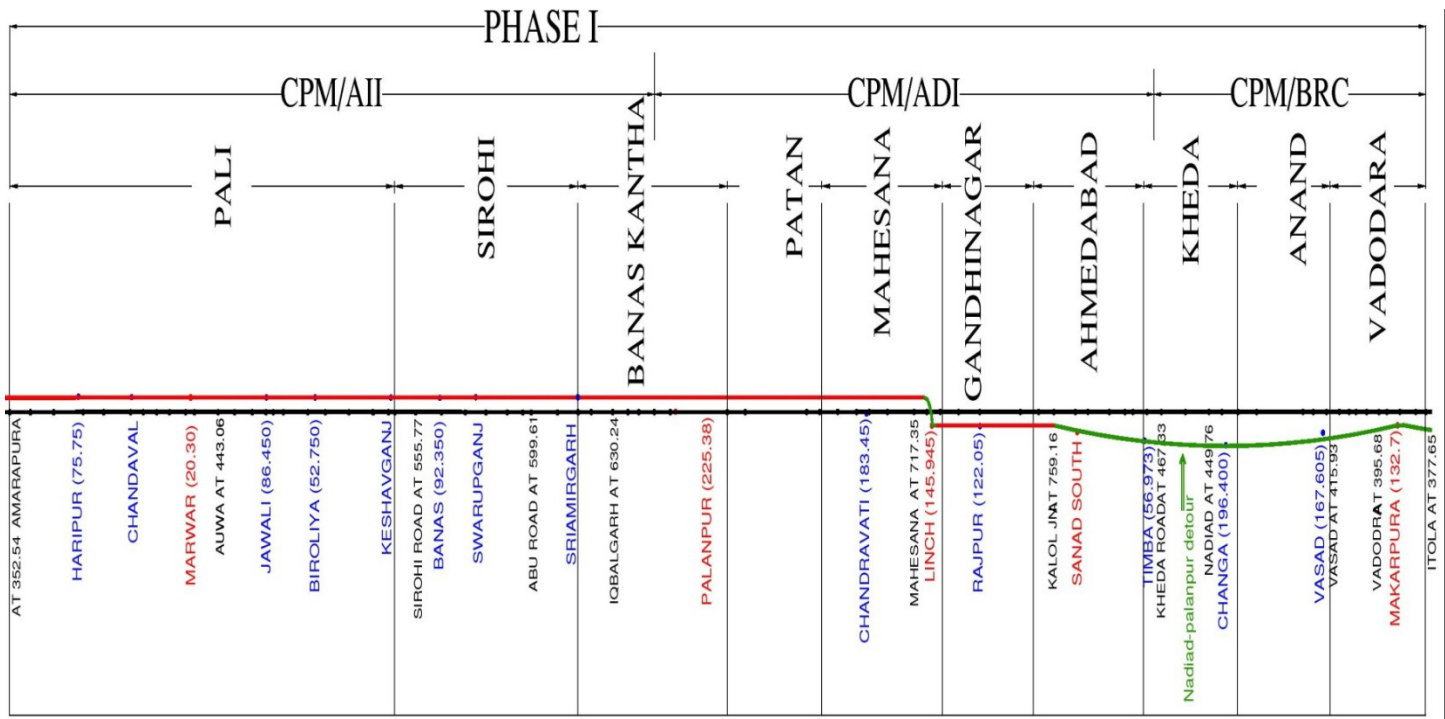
PHASE I

CPM/AII

CPM/ADI

CPM/BRC

PALI

SIROHI

BANAS KANTHA

PATAN

MAHESANA

GANDHINAGAR

AHMEDABAD

KHEDA

ANAND

VADODARA

AT 352.54 AMARAPURA
HARIPUR (75.75)
CHANDAVAL
MARWAR (20.30)
AUWA AT 443.06
JAWALI (86.450)
BIROLIYA (52.750)
KESHAVGANJ
SIROHI ROAD AT 555.77
BANAS (92.350)
SWARUPGANJ
ABU ROAD AT 599.61
SRIAMIRGARH
IQBALGARH AT 630.24
PALANPUR (225.38)
CHANDRAVATI (183.45)
MAHESANA AT 717.35
LINCH (145.945)
RAJPUR (122.05)
KALOL JNAT 759.16
SANAD SOUTH
TIMBA (56.973)
KHEDA ROADAT 467.33
Nadiad-palanpur detour
NADIAD AT 449.76
CHANGA (196.400)
VASAD (167.605)
VASAD AT 415.93
VADODRAT 395.68
MAKARPURA (132.7)
ITOLA AT 377.65